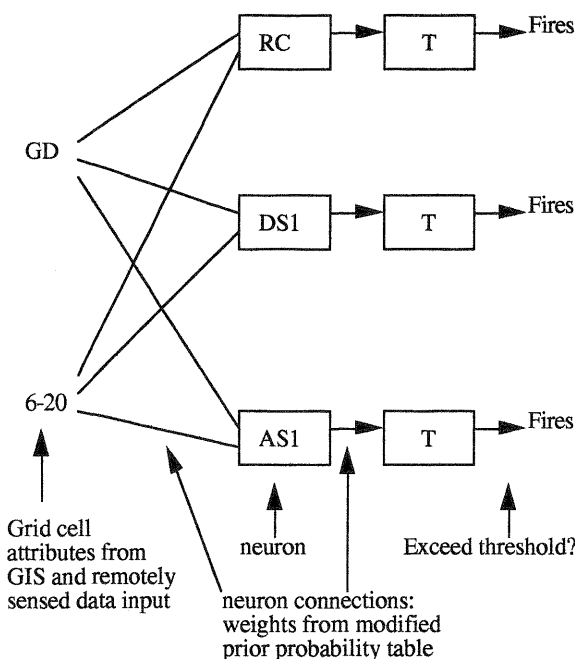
RC
T
Fires

GD

DS1
T
Fires

6-20

AS1
T
Fires

Grid cell attributes from GIS and remotely sensed data input

neuron

Exceed threshold?

neuron connections: weights from modified prior probability table